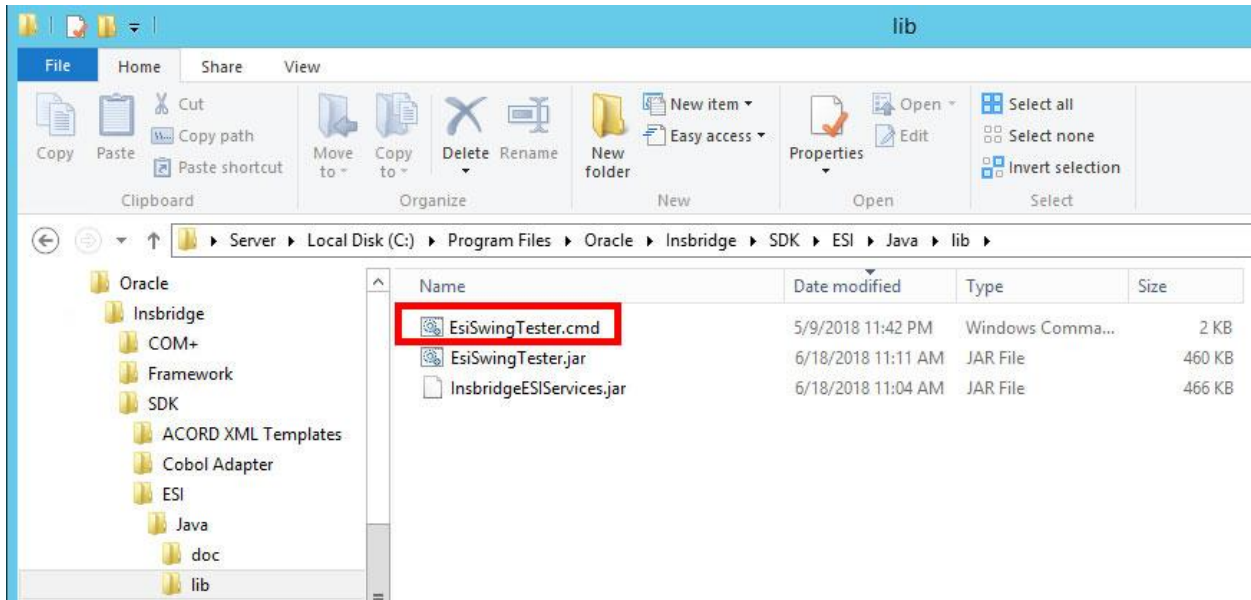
lib

File Home Share View

Copy Paste Cut Copy path Paste shortcut
Clipboard

Move to Copy to Delete Rename
Organize

New folder New item Easy access
New

Properties Open Edit
Open

Select all Select none Invert selection
Select

Server ▸ Local Disk (C:) ▸ Program Files ▸ Oracle ▸ Insbridge ▸ SDK ▸ ESI ▸ Java ▸ lib ▸

Oracle
Insbridge
COM+
Framework
SDK
ACORD XML Templates
Cobol Adapter
ESI
Java
doc
lib

| Name | Date modified | Type | Size |
|---|---|---|---|
| EsiSwingTester.cmd | 5/9/2018 11:42 PM | Windows Comma... | 2 KB |
| EsiSwingTester.jar | 6/18/2018 11:11 AM | JAR File | 460 KB |
| InsbridgeESIServices.jar | 6/18/2018 11:04 AM | JAR File | 466 KB |